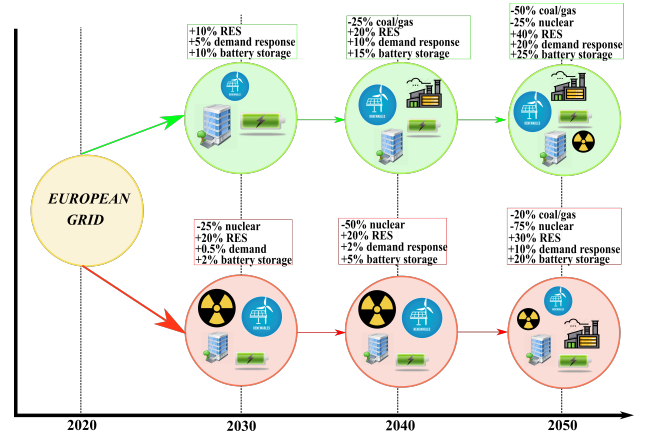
+10% RES
+5% demand response
+10% battery storage

-25% coal/gas
+20% RES
+10% demand response
+15% battery storage

-50% coal/gas
-25% nuclear
+40% RES
+20% demand response
+25% battery storage

EUROPEAN GRID

-25% nuclear
+20% RES
+0,5% demand
+2% battery storage

-50% nuclear
+20% RES
+2% demand response
+5% battery storage

-20% coal/gas
-75% nuclear
+30% RES
+10% demand response
+20% battery storage

RENEWABLES

2020

2030

2040

2050